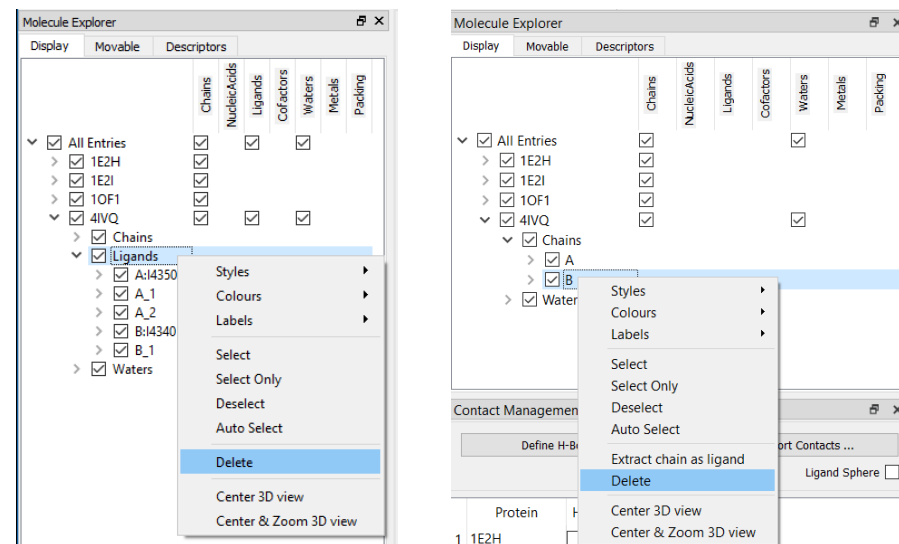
Molecule Explorer

Display | Movable | Descriptors

Chains | NucleicAcids | Ligands | Cofactors | Waters | Metals | Packing

All Entries ☑ ☑ ☑
1E2H ☑
1E2I ☑
1OF1 ☑
4IVQ ☑ ☑ ☑
Chains
Ligands
A:I4350
A_1
A_2
B:I4340
B_1
Waters

Styles
Colours
Labels
Select
Select Only
Deselect
Auto Select
Delete
Center 3D view
Center & Zoom 3D view

Molecule Explorer

Display | Movable | Descriptors

Chains | NucleicAcids | Ligands | Cofactors | Waters | Metals | Packing

All Entries ☑ ☑
1E2H ☑
1E2I ☑
1OF1 ☑
4IVQ ☑ ☑
Chains
A
B
Water

Styles
Colours
Labels
Select
Select Only
Deselect
Auto Select
Extract chain as ligand
Delete
Center 3D view
Center & Zoom 3D view

Contact Manageme
Define H-B
ort Contacts ...
Ligand Sphere
Protein
1 1E2H